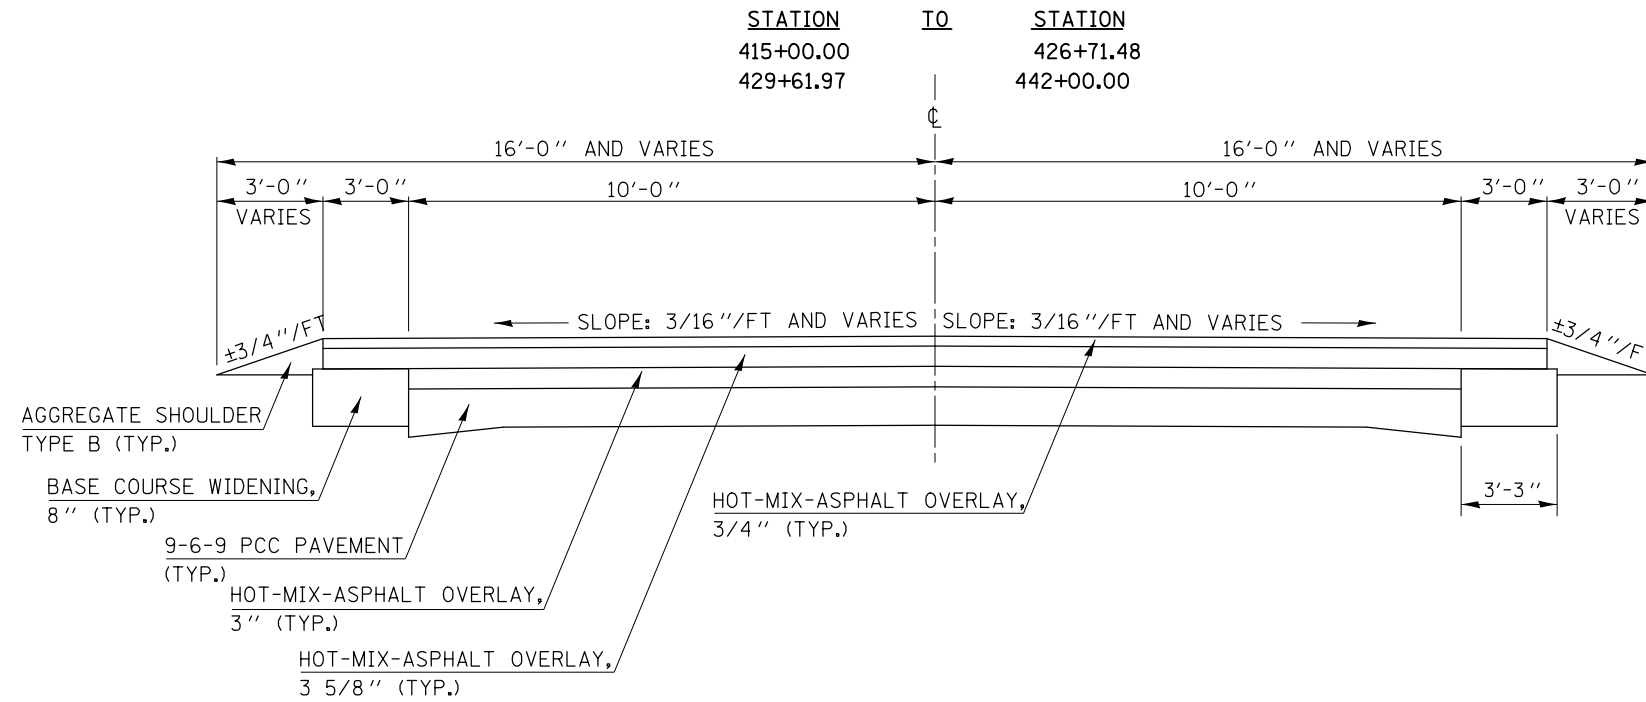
| STATION | TO | STATION |
|---|---|---|
| 415+00.00 | | 426+71.48 |
| 429+61.97 | | 442+00.00 |

℄

16'-0" AND VARIES

16'-0" AND VARIES

3'-0" VARIES

3'-0"

10'-0"

10'-0"

3'-0"

3'-0" VARIES

SLOPE: 3/16"/FT AND VARIES

SLOPE: 3/16"/FT AND VARIES

±3/4"/FT

±3/4"/F

AGGREGATE SHOULDER TYPE B (TYP.)

BASE COURSE WIDENING, 8" (TYP.)

9-6-9 PCC PAVEMENT (TYP.)

HOT-MIX-ASPHALT OVERLAY, 3" (TYP.)

HOT-MIX-ASPHALT OVERLAY, 3 5/8" (TYP.)

HOT-MIX-ASPHALT OVERLAY, 3/4" (TYP.)

3'-3"